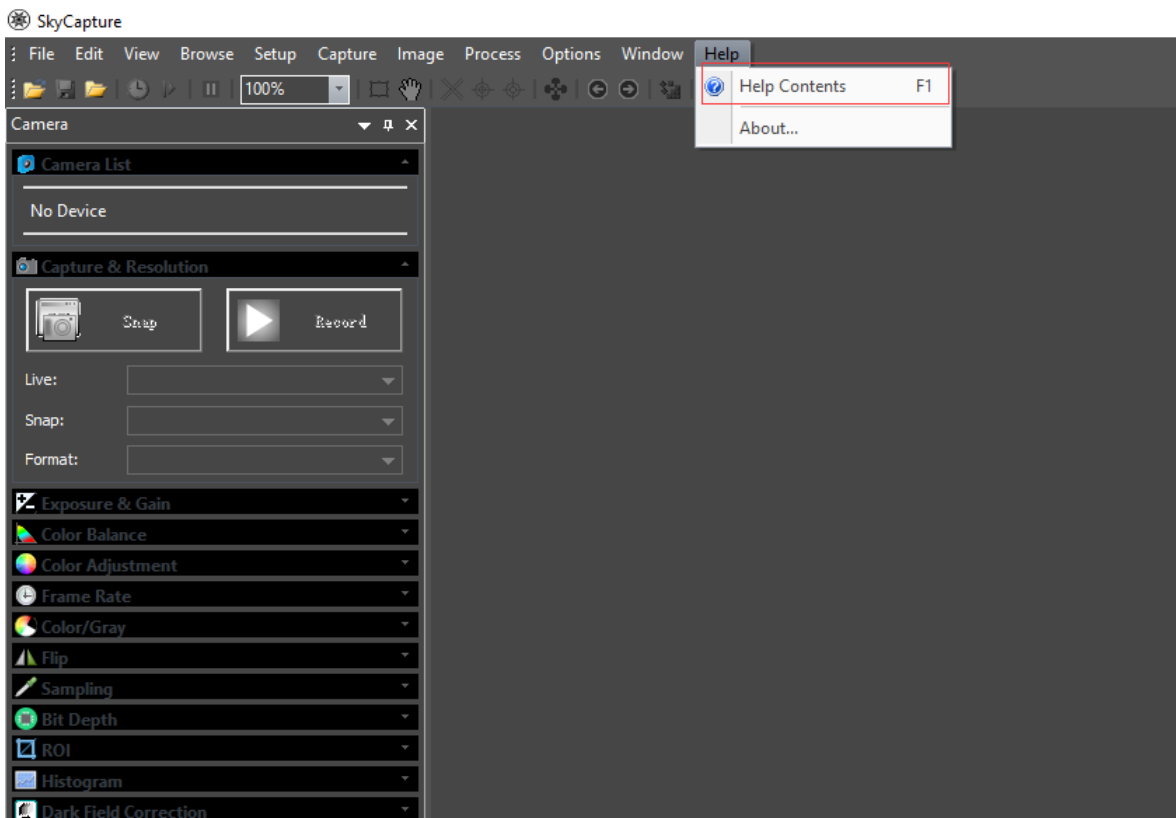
SkyCapture

File Edit View Browse Setup Capture Image Process Options Window Help

100%

Help Contents F1

About...

Camera

Camera List

No Device

Capture & Resolution

Snap

Record

Live:

Snap:

Format:

Exposure & Gain

Color Balance

Color Adjustment

Frame Rate

Color/Gray

Flip

Sampling

Bit Depth

ROI

Histogram

Dark Field Correction